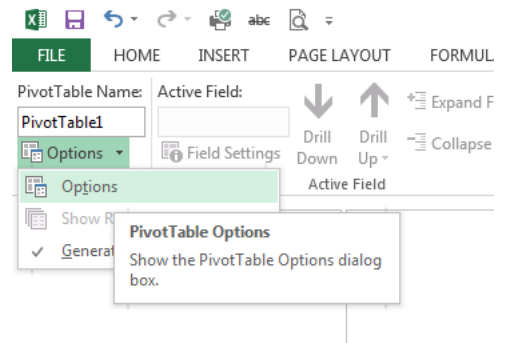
FILE HOME INSERT PAGE LAYOUT FORMUL

PivotTable Name:
PivotTable1
Options ▾

Active Field:

Field Settings

Drill Down

Drill Up

Expand F

Collapse

Active Field

Options

Show R

Genera

PivotTable Options

Show the PivotTable Options dialog box.